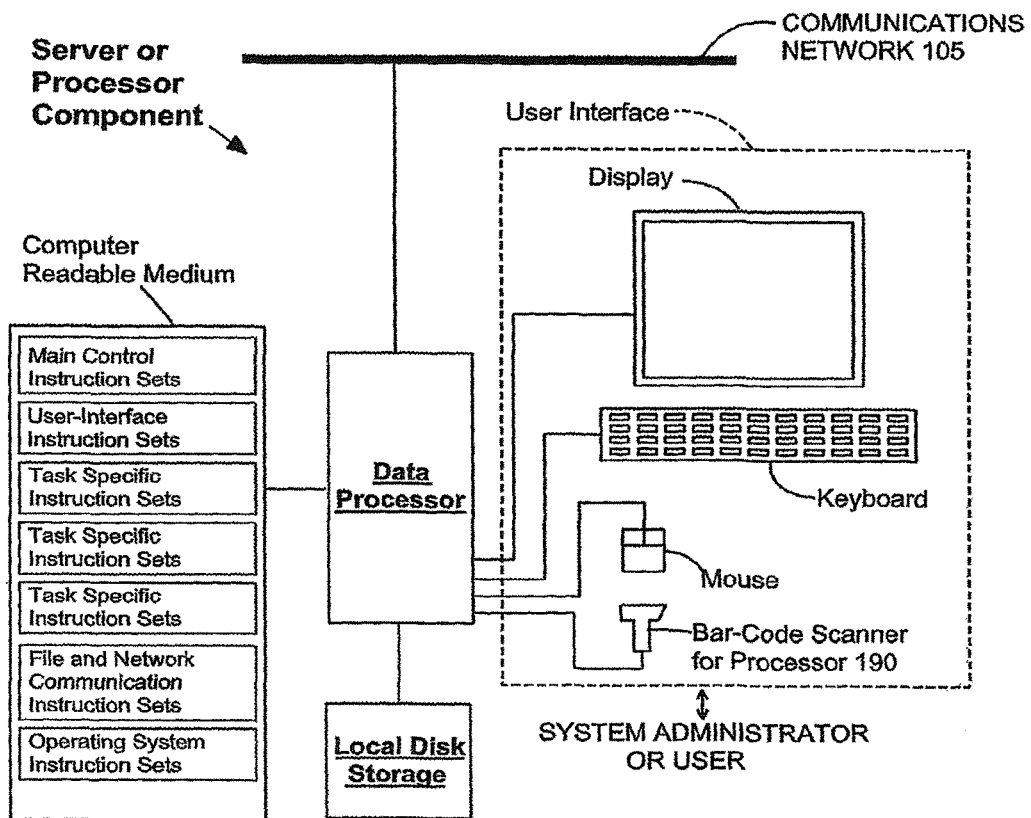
Server or Processor Component

COMMUNICATIONS NETWORK 105

User Interface

Display

Computer Readable Medium

Main Control Instruction Sets

User-Interface Instruction Sets

Task Specific Instruction Sets

Task Specific Instruction Sets

Task Specific Instruction Sets

File and Network Communication Instruction Sets

Operating System Instruction Sets

Data Processor

Keyboard

Mouse

Bar-Code Scanner for Processor 190

Local Disk Storage

SYSTEM ADMINISTRATOR OR USER